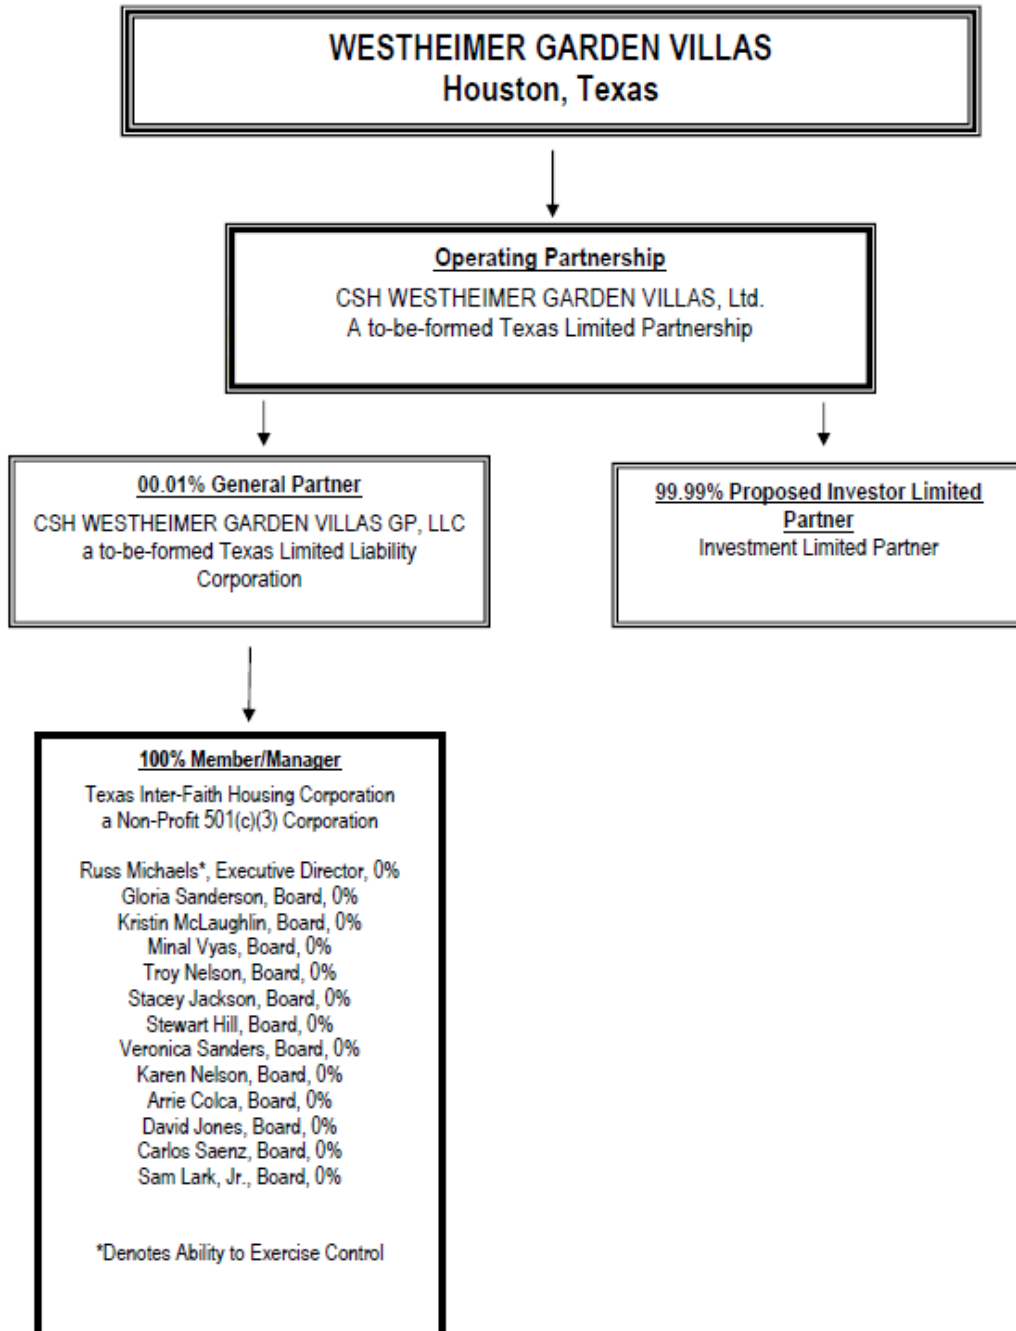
WESTHEIMER GARDEN VILLAS
Houston, Texas

Operating Partnership
CSH WESTHEIMER GARDEN VILLAS, Ltd.
A to-be-formed Texas Limited Partnership

00.01% General Partner
CSH WESTHEIMER GARDEN VILLAS GP, LLC
a to-be-formed Texas Limited Liability Corporation

99.99% Proposed Investor Limited Partner
Investment Limited Partner

100% Member/Manager
Texas Inter-Faith Housing Corporation
a Non-Profit 501(c)(3) Corporation

Russ Michaels*, Executive Director, 0%
Gloria Sanderson, Board, 0%
Kristin McLaughlin, Board, 0%
Minal Vyas, Board, 0%
Troy Nelson, Board, 0%
Stacey Jackson, Board, 0%
Stewart Hill, Board, 0%
Veronica Sanders, Board, 0%
Karen Nelson, Board, 0%
Arrie Colca, Board, 0%
David Jones, Board, 0%
Carlos Saenz, Board, 0%
Sam Lark, Jr., Board, 0%

*Denotes Ability to Exercise Control